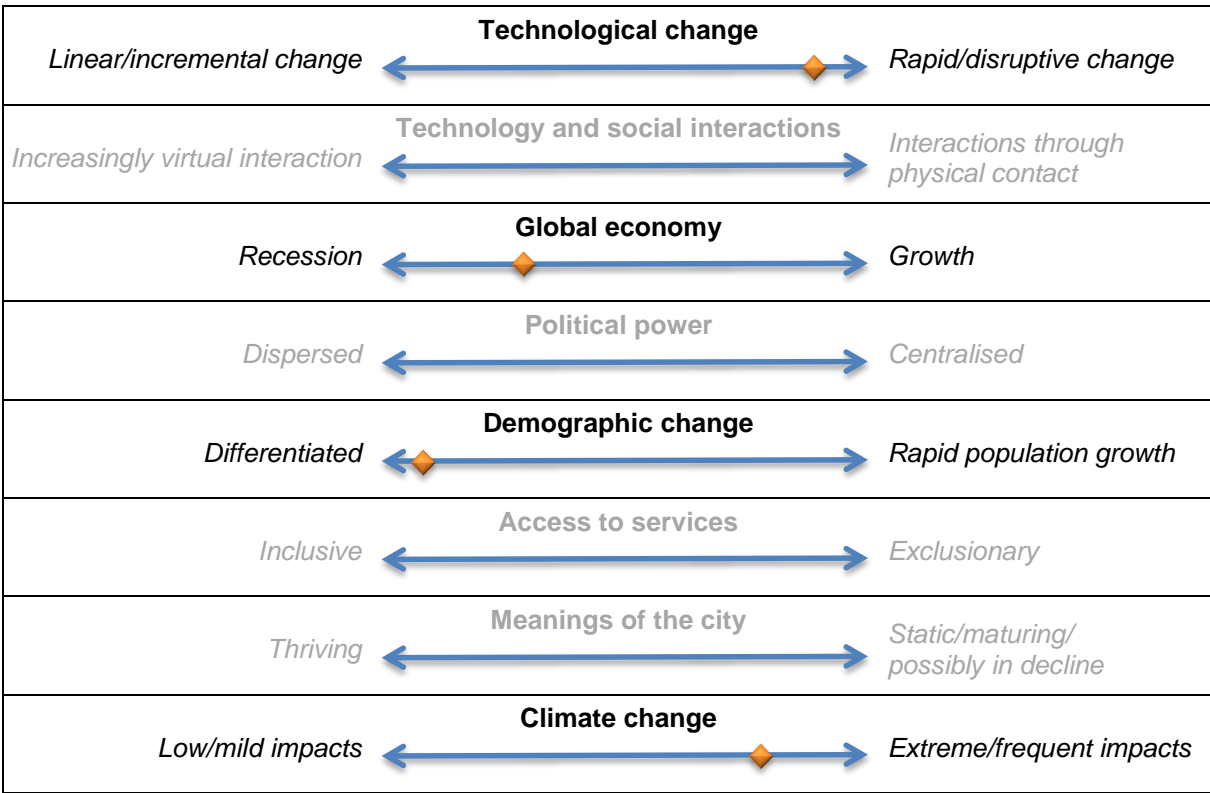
Technological change
Linear/incremental change
Rapid/disruptive change

Technology and social interactions
Increasingly virtual interaction
Interactions through physical contact

Global economy
Recession
Growth

Political power
Dispersed
Centralised

Demographic change
Differentiated
Rapid population growth

Access to services
Inclusive
Exclusionary

Meanings of the city
Thriving
Static/maturing/ possibly in decline

Climate change
Low/mild impacts
Extreme/frequent impacts